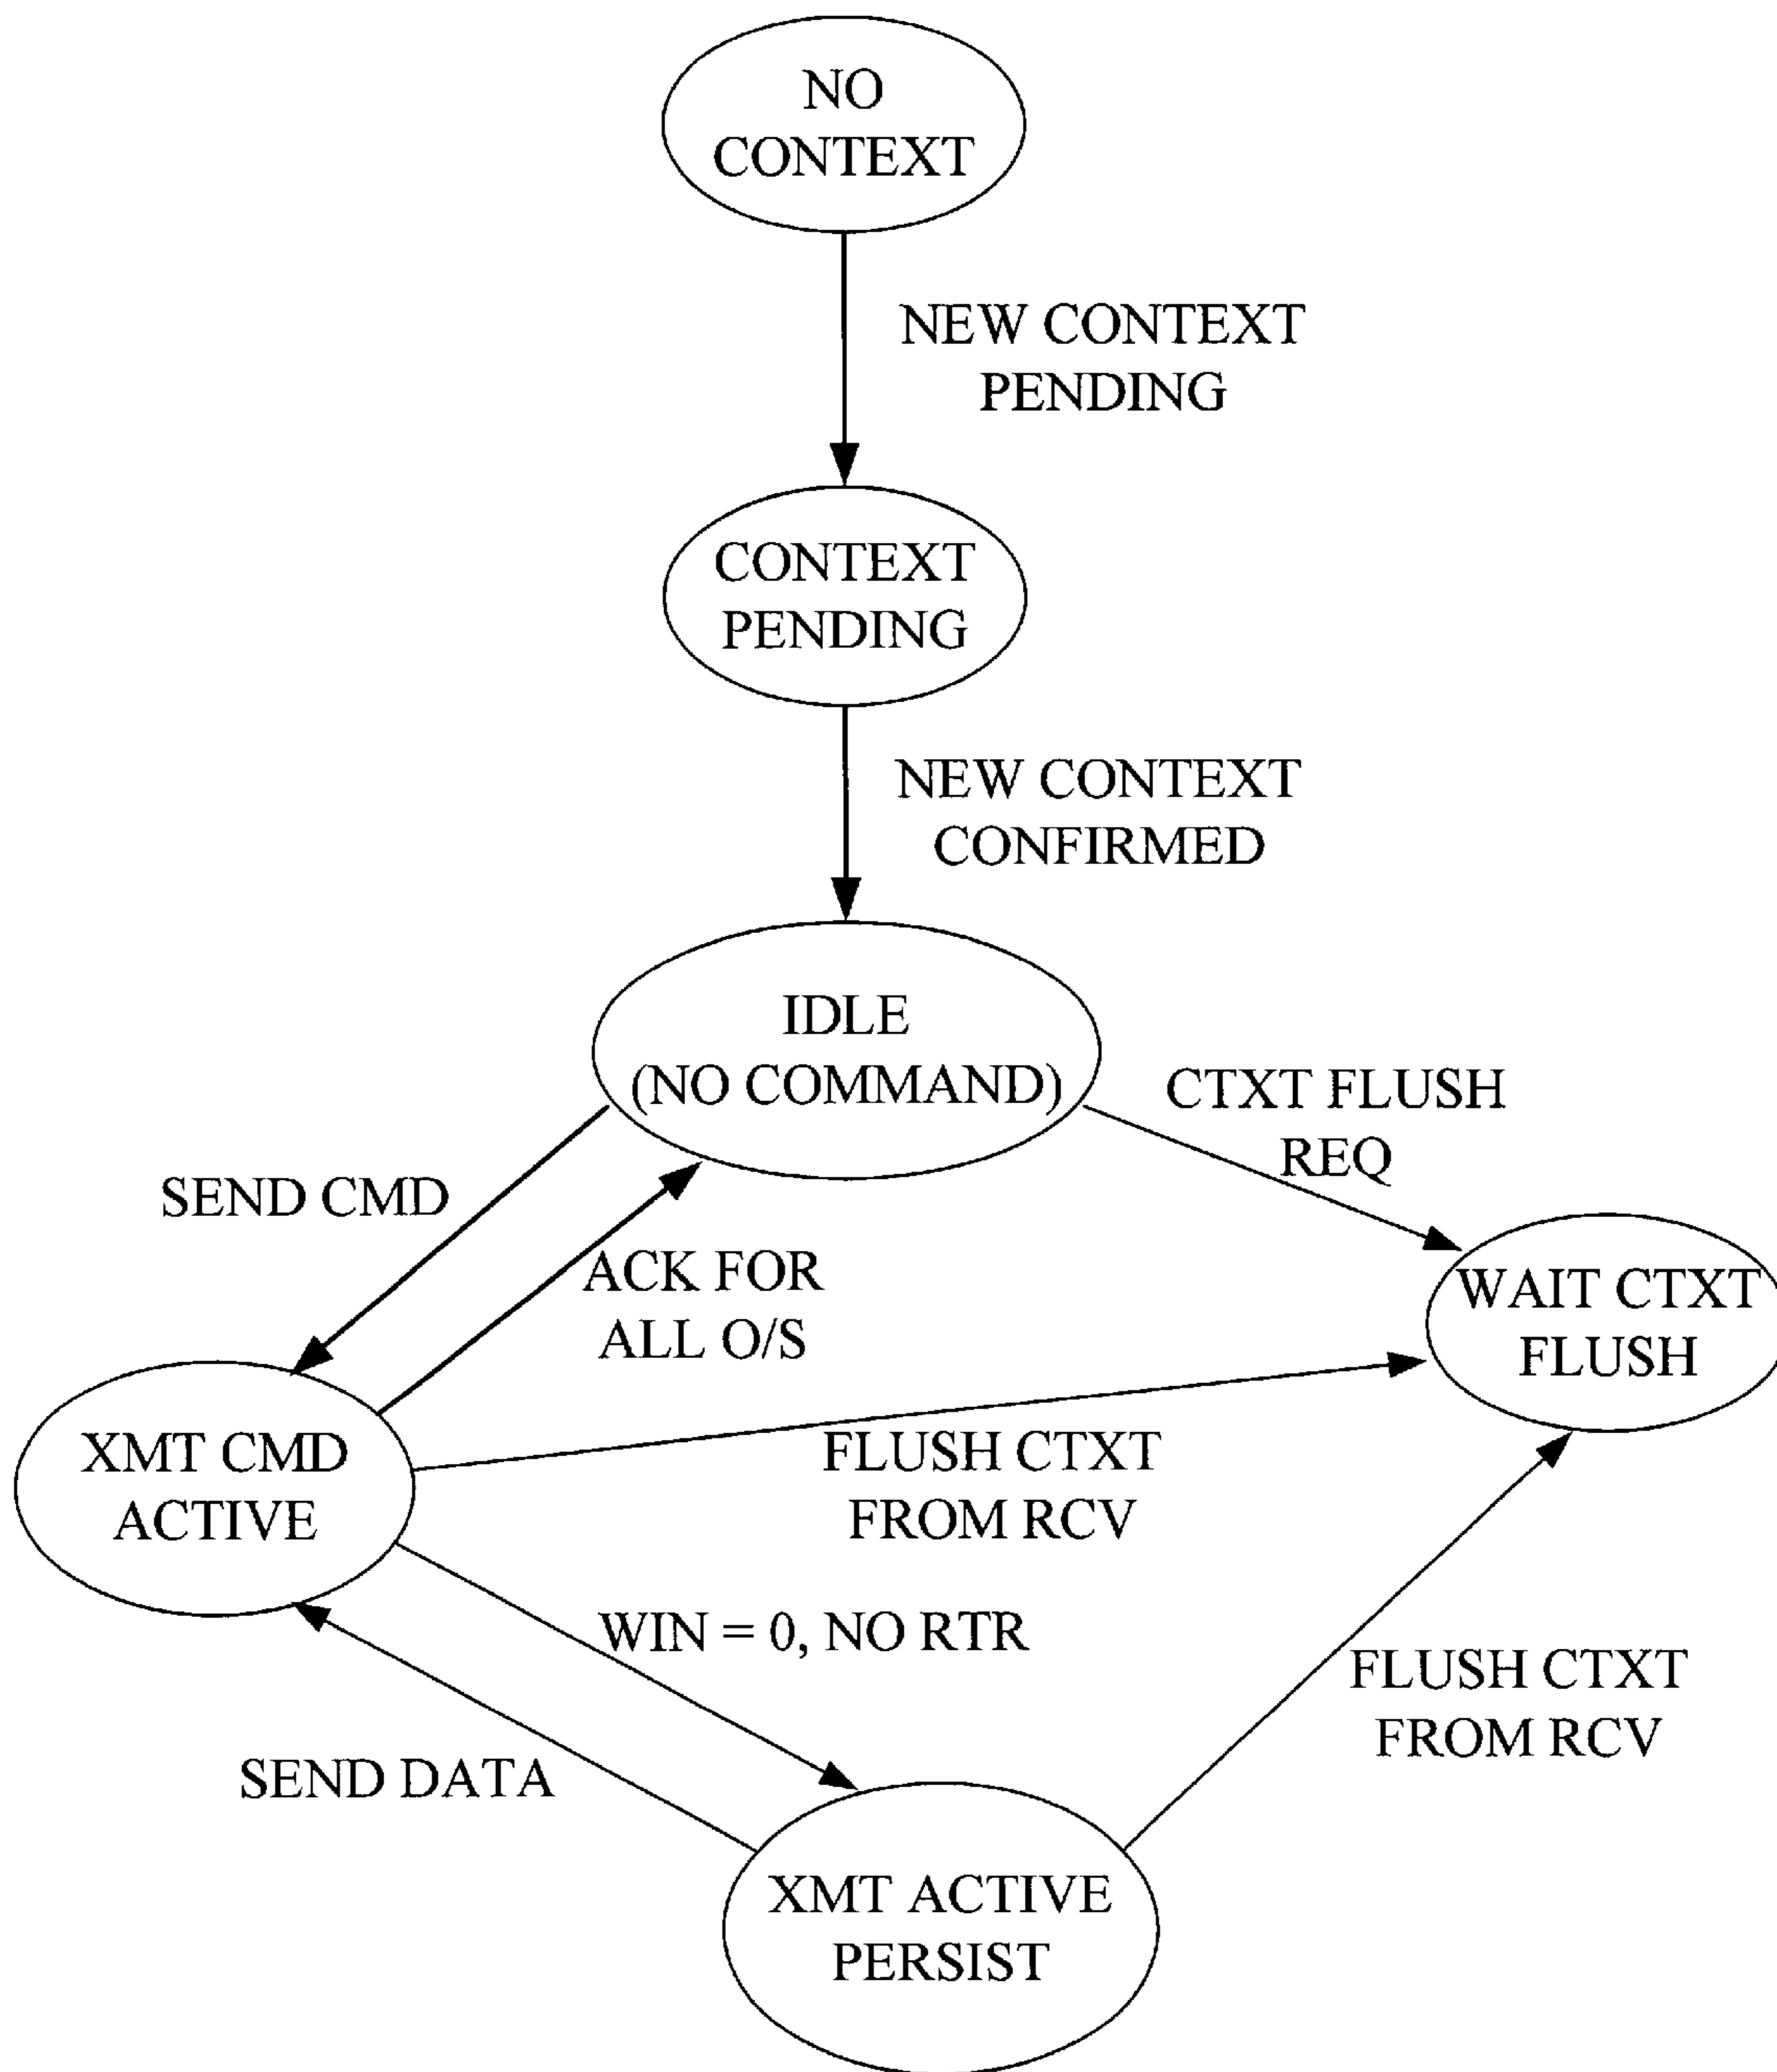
NO CONTEXT

NEW CONTEXT PENDING

CONTEXT PENDING

NEW CONTEXT CONFIRMED

IDLE (NO COMMAND)

CTXT FLUSH REQ

SEND CMD

ACK FOR ALL O/S

WAIT CTXT FLUSH

XMT CMD ACTIVE

FLUSH CTXT FROM RCV

WIN = 0, NO RTR

FLUSH CTXT FROM RCV

SEND DATA

XMT ACTIVE PERSIST